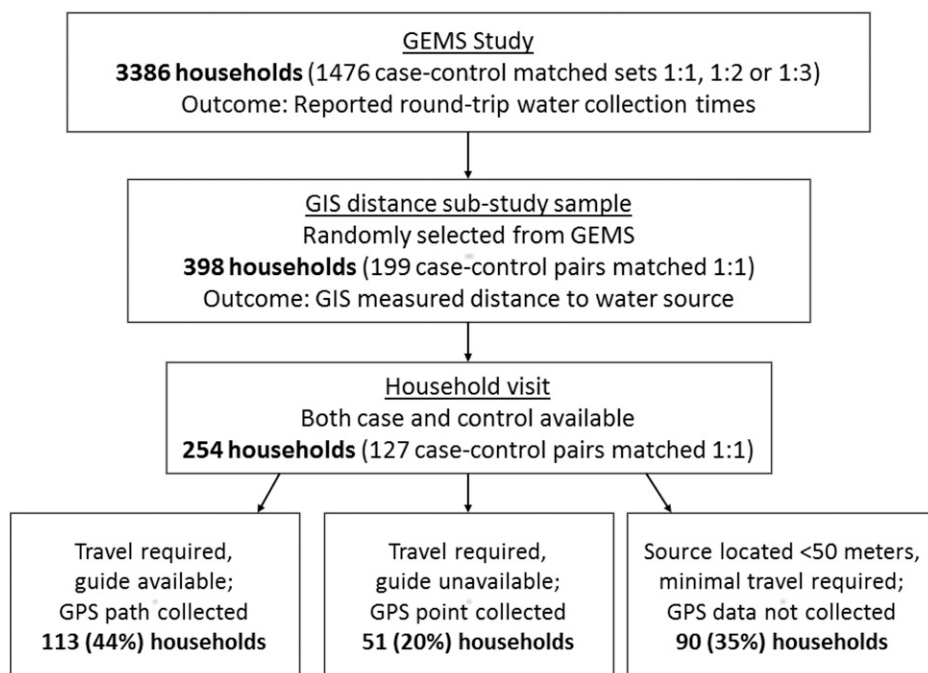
GEMS Study
**3386 households** (1476 case-control matched sets 1:1, 1:2 or 1:3)
Outcome: Reported round-trip water collection times

GIS distance sub-study sample
Randomly selected from GEMS
**398 households** (199 case-control pairs matched 1:1)
Outcome: GIS measured distance to water source

Household visit
Both case and control available
**254 households** (127 case-control pairs matched 1:1)

Travel required, guide available; GPS path collected
**113 (44%) households**

Travel required, guide unavailable; GPS point collected
**51 (20%) households**

Source located <50 meters, minimal travel required; GPS data not collected
**90 (35%) households**